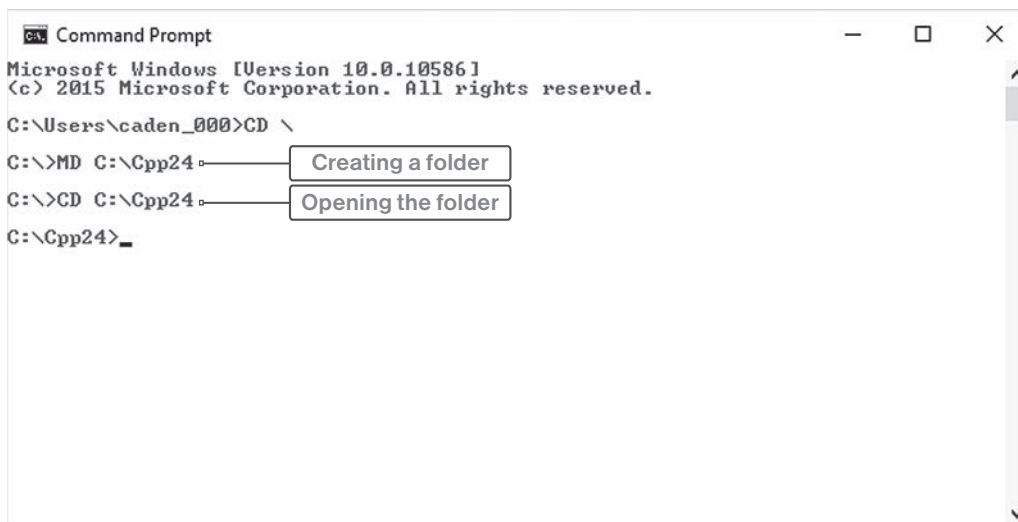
Command Prompt

Microsoft Windows [Version 10.0.10586]
(c) 2015 Microsoft Corporation. All rights reserved.

C:\Users\caden_000>CD \

C:\>MD C:\Cpp24

Creating a folder

C:\>CD C:\Cpp24

Opening the folder

C:\Cpp24>_